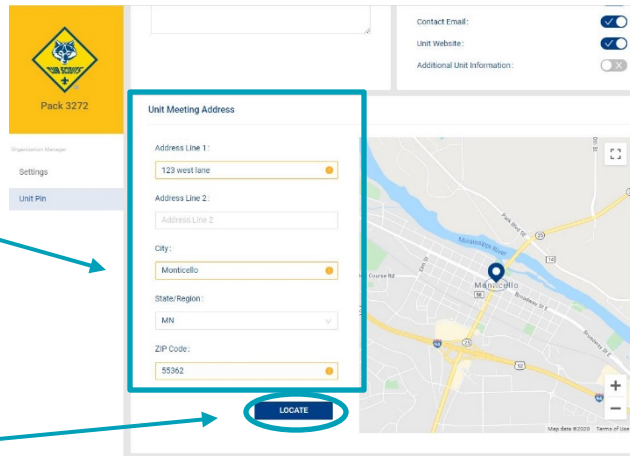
CUB SCOUTS

Pack 3272

Organization Manager

Settings

Unit Pin

Contact Email :

Unit Website :

Additional Unit Information :

Unit Meeting Address

Address Line 1 :

123 west lane

Address Line 2 :

Address Line 2

City :

Monticello

State/Region :

MN

ZIP Code :

55362

LOCATE

Mississippi River

Park Blvd SE

Course Rd

Monticello

Broadway St E

Map data ©2020 Terms of Use